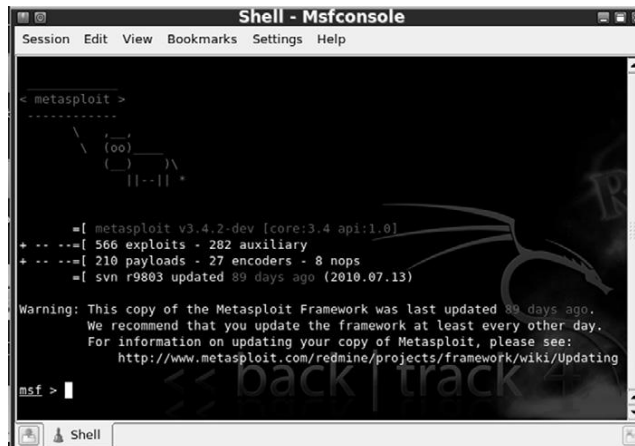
Shell - Msfconsole

Session Edit View Bookmarks Settings Help

< metasploit >
------------
\ ,__,
\ (oo)____
(__) )\
||--|| *

=[ metasploit v3.4.2-dev [core:3.4 api:1.0]
+ -- --=[ 566 exploits - 282 auxiliary
+ -- --=[ 210 payloads - 27 encoders - 8 nops
=[ svn r9803 updated 89 days ago (2010.07.13)

Warning: This copy of the Metasploit Framework was last updated 89 days ago.
We recommend that you update the framework at least every other day.
For information on updating your copy of Metasploit, please see:
http://www.metasploit.com/redmine/projects/framework/wiki/Updating

msf >

back | track 4

Shell